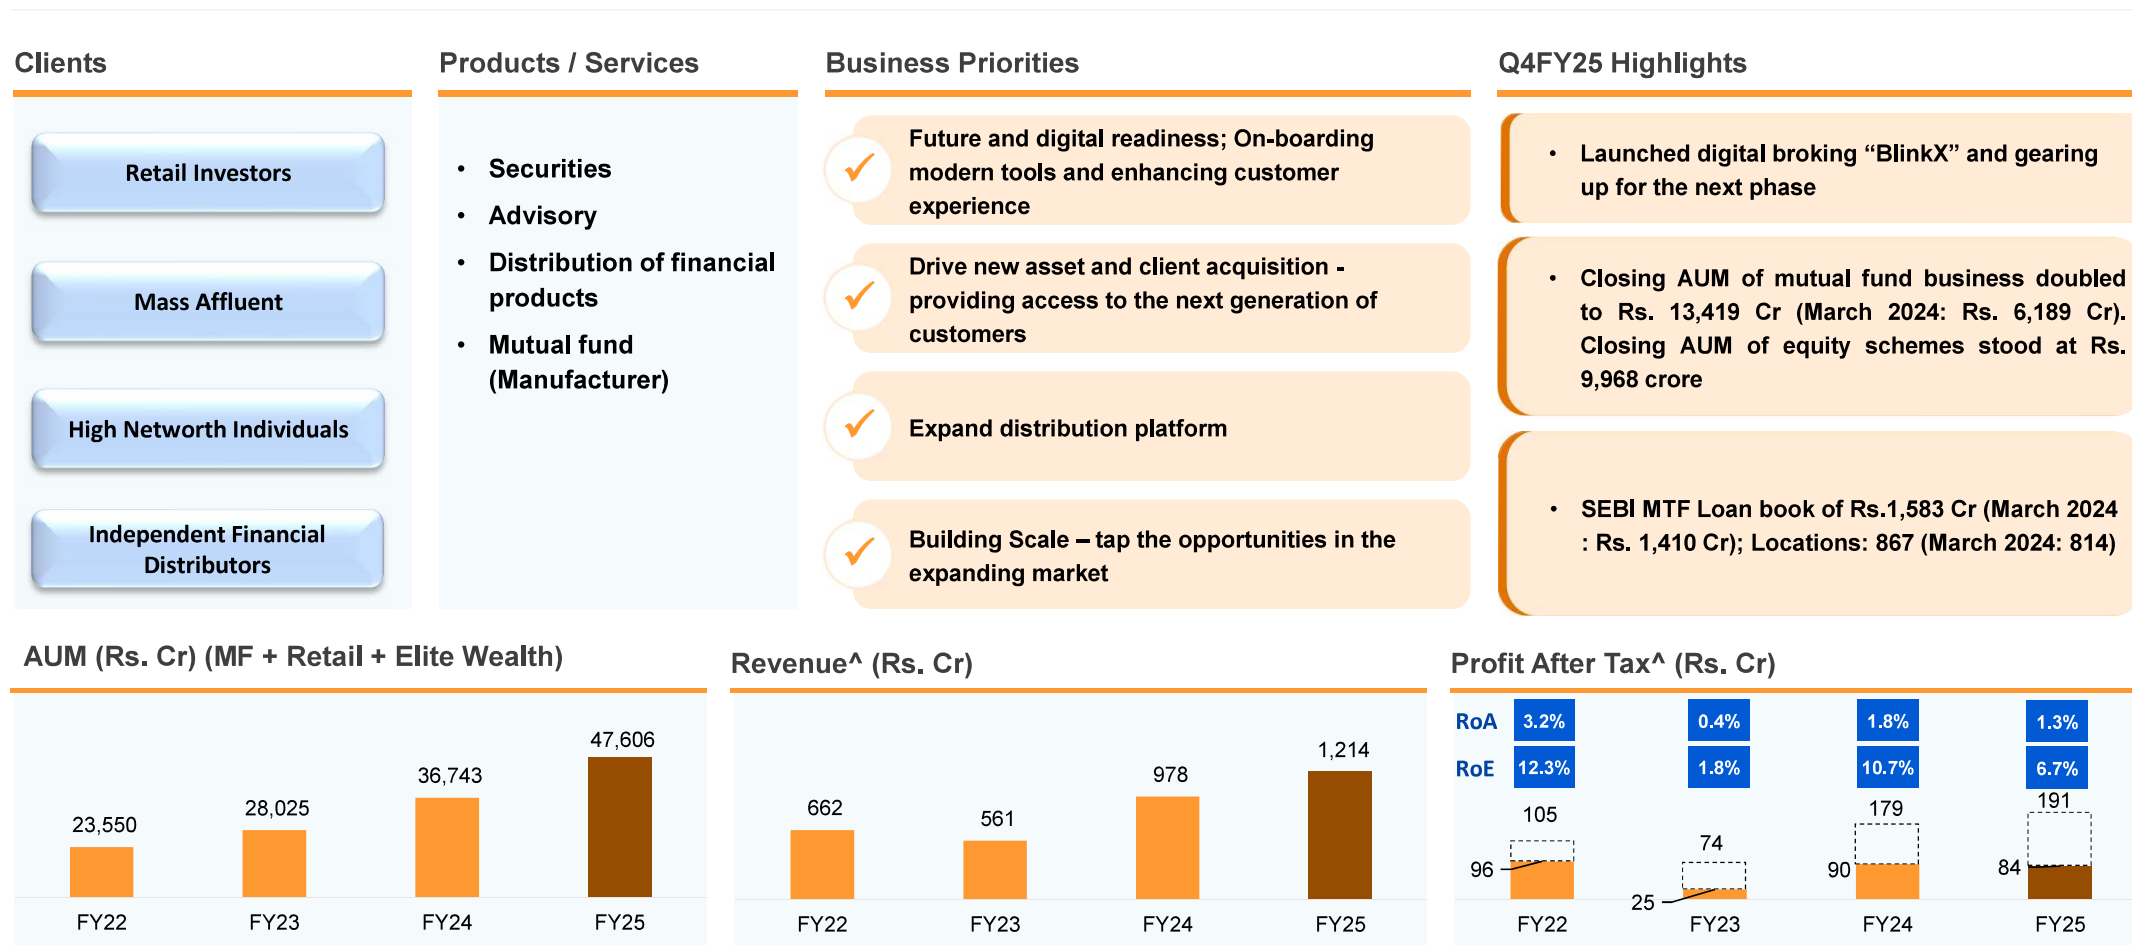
Clients

Retail Investors

Mass Affluent

High Networth Individuals

Independent Financial Distributors

Products / Services

- Securities
- Advisory
- Distribution of financial products
- Mutual fund (Manufacturer)

Business Priorities

Future and digital readiness; On-boarding modern tools and enhancing customer experience

Drive new asset and client acquisition - providing access to the next generation of customers

Expand distribution platform

Building Scale – tap the opportunities in the expanding market

Q4FY25 Highlights

- Launched digital broking “BlinkX” and gearing up for the next phase

- Closing AUM of mutual fund business doubled to Rs. 13,419 Cr (March 2024: Rs. 6,189 Cr). Closing AUM of equity schemes stood at Rs. 9,968 crore

- SEBI MTF Loan book of Rs.1,583 Cr (March 2024 : Rs. 1,410 Cr); Locations: 867 (March 2024: 814)

AUM (Rs. Cr) (MF + Retail + Elite Wealth)

| FY22 | FY23 | FY24 | FY25 |
|---|---|---|---|
| 23,550 | 28,025 | 36,743 | 47,606 |

Revenue^ (Rs. Cr)

| FY22 | FY23 | FY24 | FY25 |
|---|---|---|---|
| 662 | 561 | 978 | 1,214 |

Profit After Tax^ (Rs. Cr)

| | FY22 | FY23 | FY24 | FY25 |
|---|---|---|---|---|
| RoA | 3.2% | 0.4% | 1.8% | 1.3% |
| RoE | 12.3% | 1.8% | 10.7% | 6.7% |
| | 105 | 74 | 179 | 191 |
| | 96 | 25 | 90 | 84 |